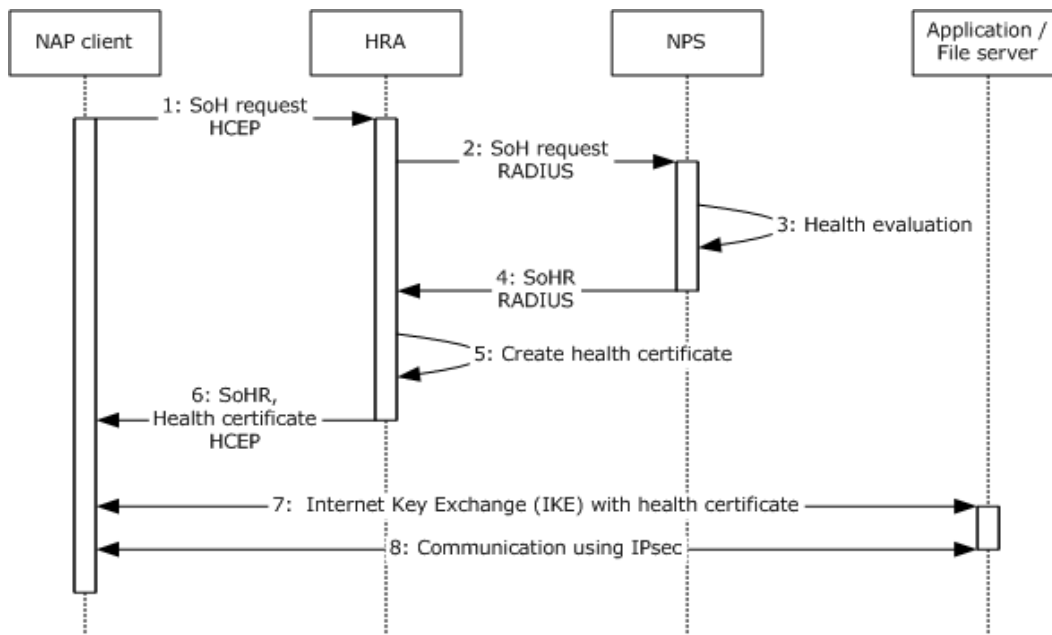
NAP client

HRA

NPS

Application / File server

1: SoH request HCEP

2: SoH request RADIUS

3: Health evaluation

4: SoHR RADIUS

5: Create health certificate

6: SoHR, Health certificate HCEP

7: Internet Key Exchange (IKE) with health certificate

8: Communication using IPsec